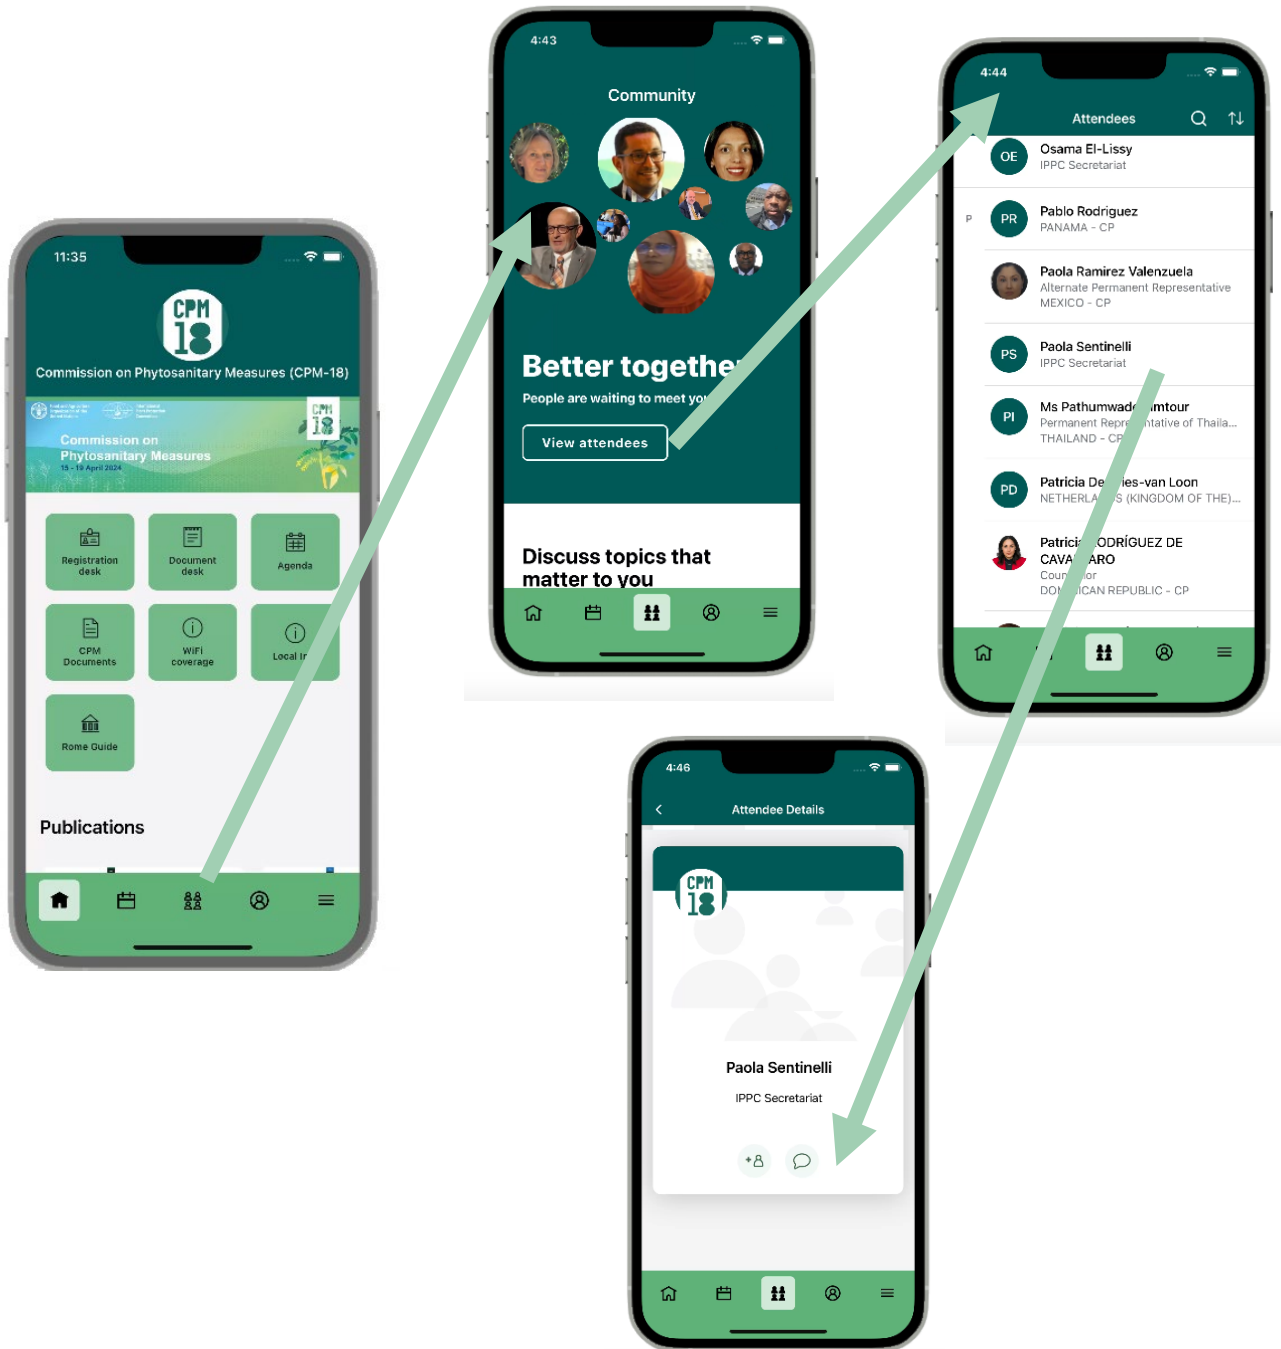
11:35

CPM 18

Commission on Phytosanitary Measures (CPM-18)

Commission on Phytosanitary Measures
15 - 19 April 2024

Registration desk

Document desk

Agenda

CPM Documents

WiFi coverage

Local In

Rome Guide

Publications

4:43

Community

Better togethe

People are waiting to meet yo

View attendees

Discuss topics that matter to you

4:44

Attendees

OE Osama El-Lissy
IPPC Secretariat

P

PR Pablo Rodriguez
PANAMA - CP

Paola Ramirez Valenzuela
Alternate Permanent Representative
MEXICO - CP

PS Paola Sentinelli
IPPC Secretariat

PI Ms Pathumwad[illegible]mtour
Permanent Repre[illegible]ntative of Thaila...
THAILAND - CP

PD Patricia De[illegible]ies-van Loon
NETHERLA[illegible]S (KINGDOM OF THE)...

Patrici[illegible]ODRÍGUEZ DE CAVA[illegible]ARO
Coun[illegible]lor
DO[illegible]ICAN REPUBLIC - CP

4:46

Attendee Details

CPM 18

Paola Sentinelli

IPPC Secretariat